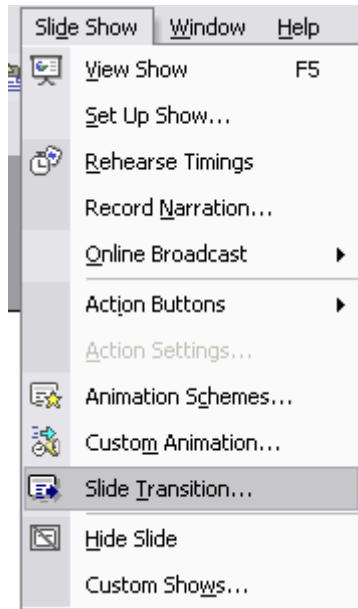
Slide Show Window Help
View Show F5
Set Up Show...
Rehearse Timings
Record Narration...
Online Broadcast
Action Buttons
Action Settings...
Animation Schemes...
Custom Animation...
Slide Transition...
Hide Slide
Custom Shows...